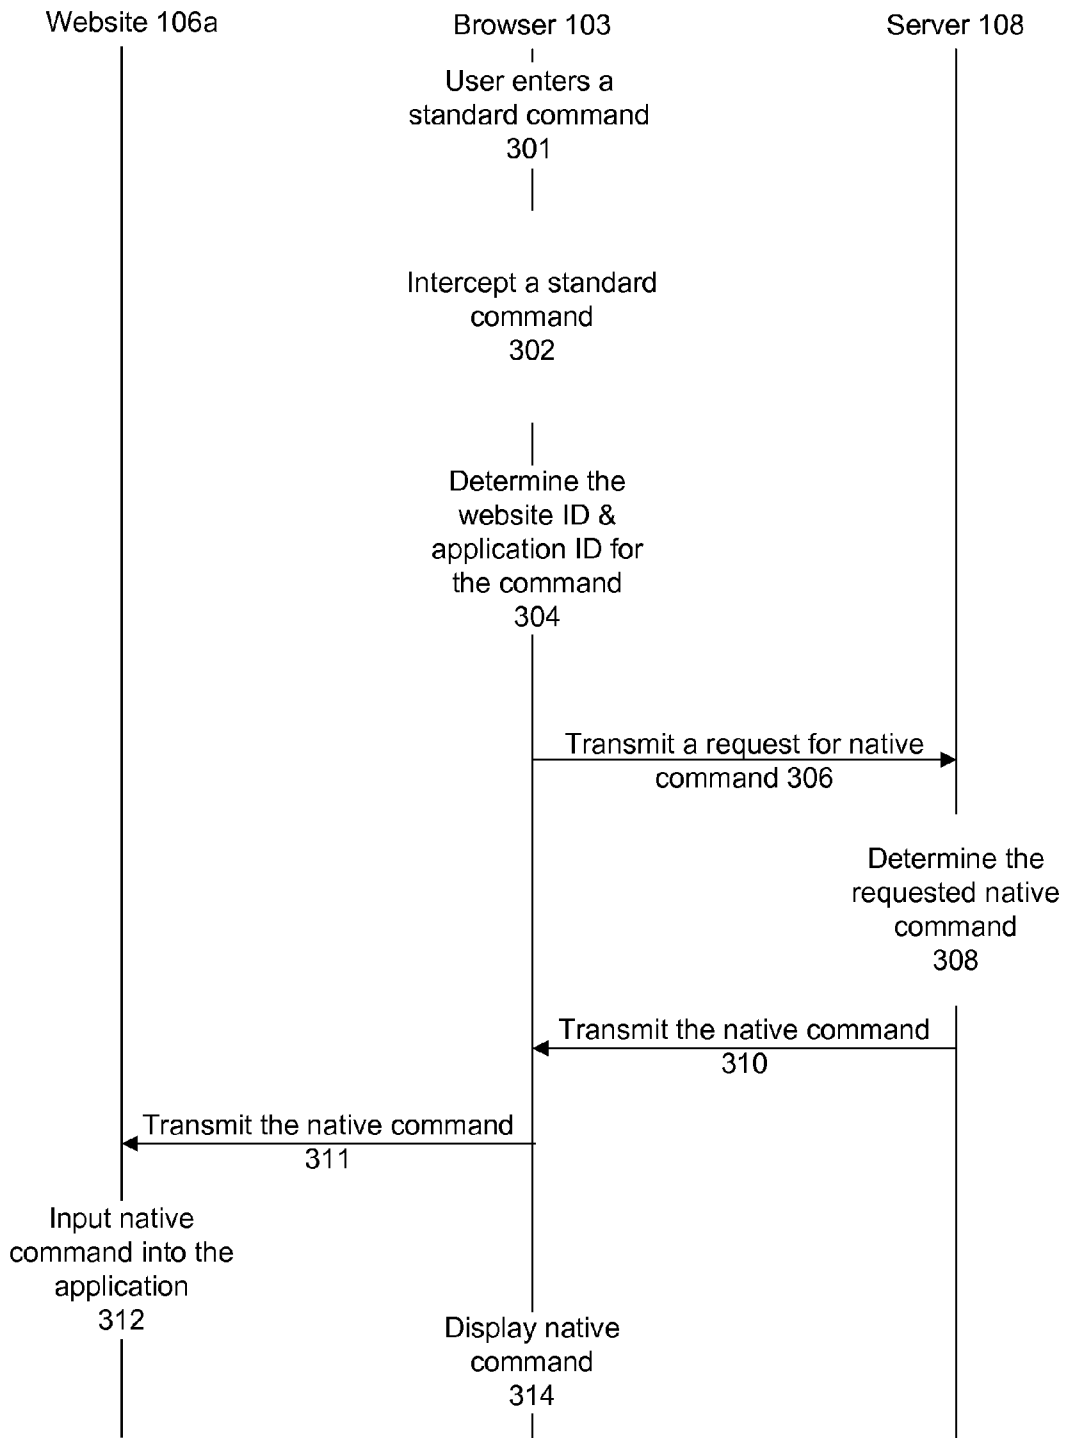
Website 106a

Browser 103

Server 108

User enters a standard command 301

Intercept a standard command 302

Determine the website ID & application ID for the command 304

Transmit a request for native command 306

Determine the requested native command 308

Transmit the native command 310

Transmit the native command 311

Input native command into the application 312

Display native command 314